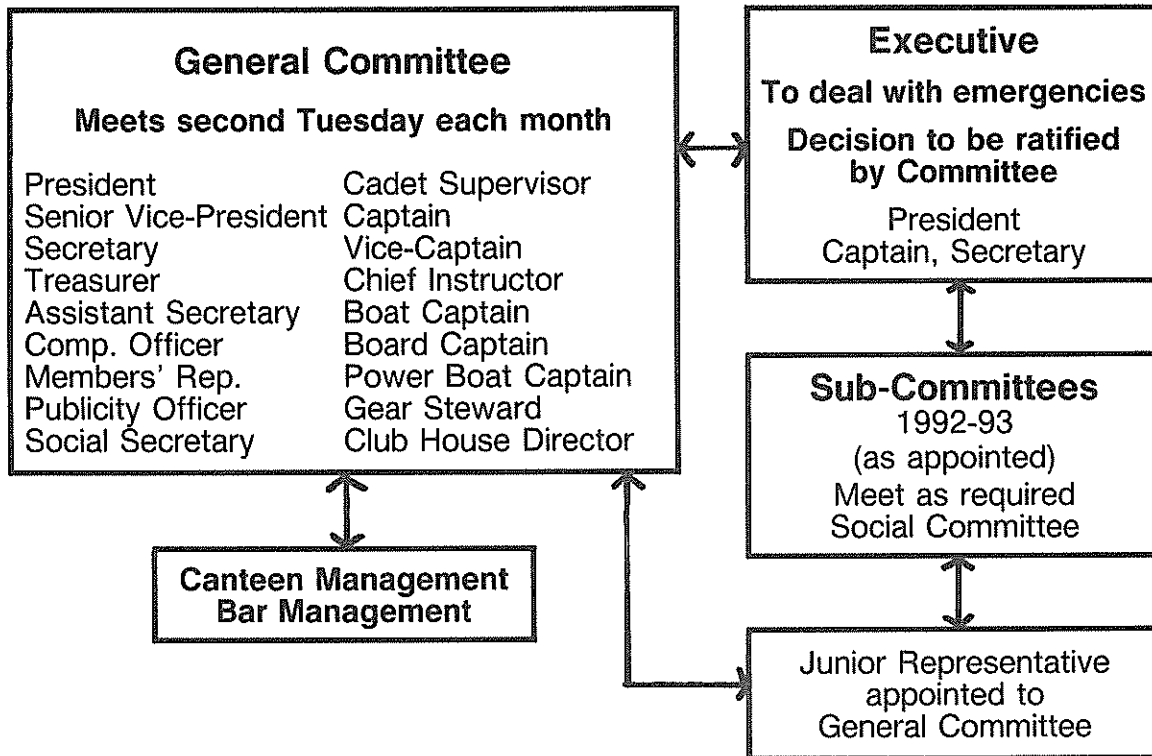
General Committee

Meets second Tuesday each month

President
Senior Vice-President
Secretary
Treasurer
Assistant Secretary
Comp. Officer
Members' Rep.
Publicity Officer
Social Secretary

Cadet Supervisor
Captain
Vice-Captain
Chief Instructor
Boat Captain
Board Captain
Power Boat Captain
Gear Steward
Club House Director

Executive

To deal with emergencies

Decision to be ratified by Committee

President
Captain, Secretary

Sub-Committees
1992-93
(as appointed)
Meet as required
Social Committee

Canteen Management
Bar Management

Junior Representative appointed to General Committee